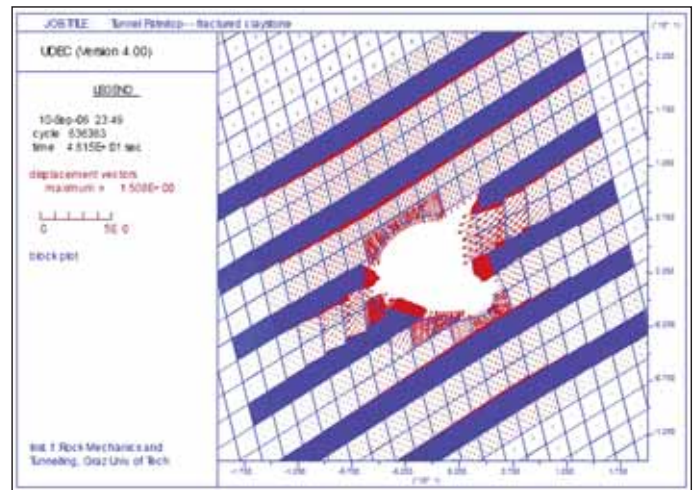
JOB TITLE : Tunnel Pfitzing – fractured claystone

UDEC (Version 4.00)

LEGEND

10-Sep-06 23:49
cycle 536363
time 4.615E+01 sec

displacement vectors
maximum = 1.508E+00

0 5E 0

block plot

Inst. f. Rock Mechanics and Tunnelling, Graz Univ. of Tech.

(10^1)

2.250

1.750

1.250

0.750

0.250

-0.250

-0.750

-1.250

-1.750 -1.250 -0.750 -0.250 0.250 0.750 1.250 1.750

(10^1)